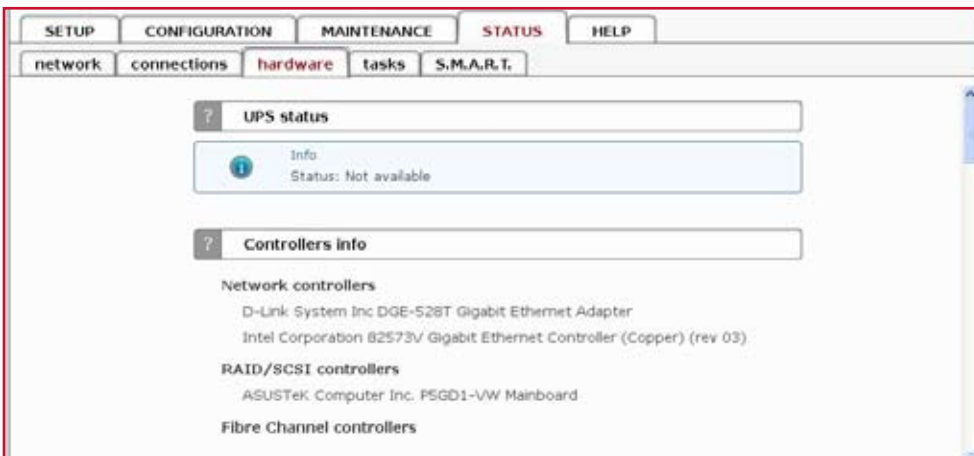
SETUP CONFIGURATION MAINTENANCE STATUS HELP

network connections hardware tasks S.M.A.R.T.

? UPS status

Info
Status: Not available

? Controllers info

Network controllers

D-Link System Inc DGE-528T Gigabit Ethernet Adapter

Intel Corporation 82573V Gigabit Ethernet Controller (Copper) (rev 03)

RAID/SCSI controllers

ASUSTeK Computer Inc. P5GD1-VW Mainboard

Fibre Channel controllers